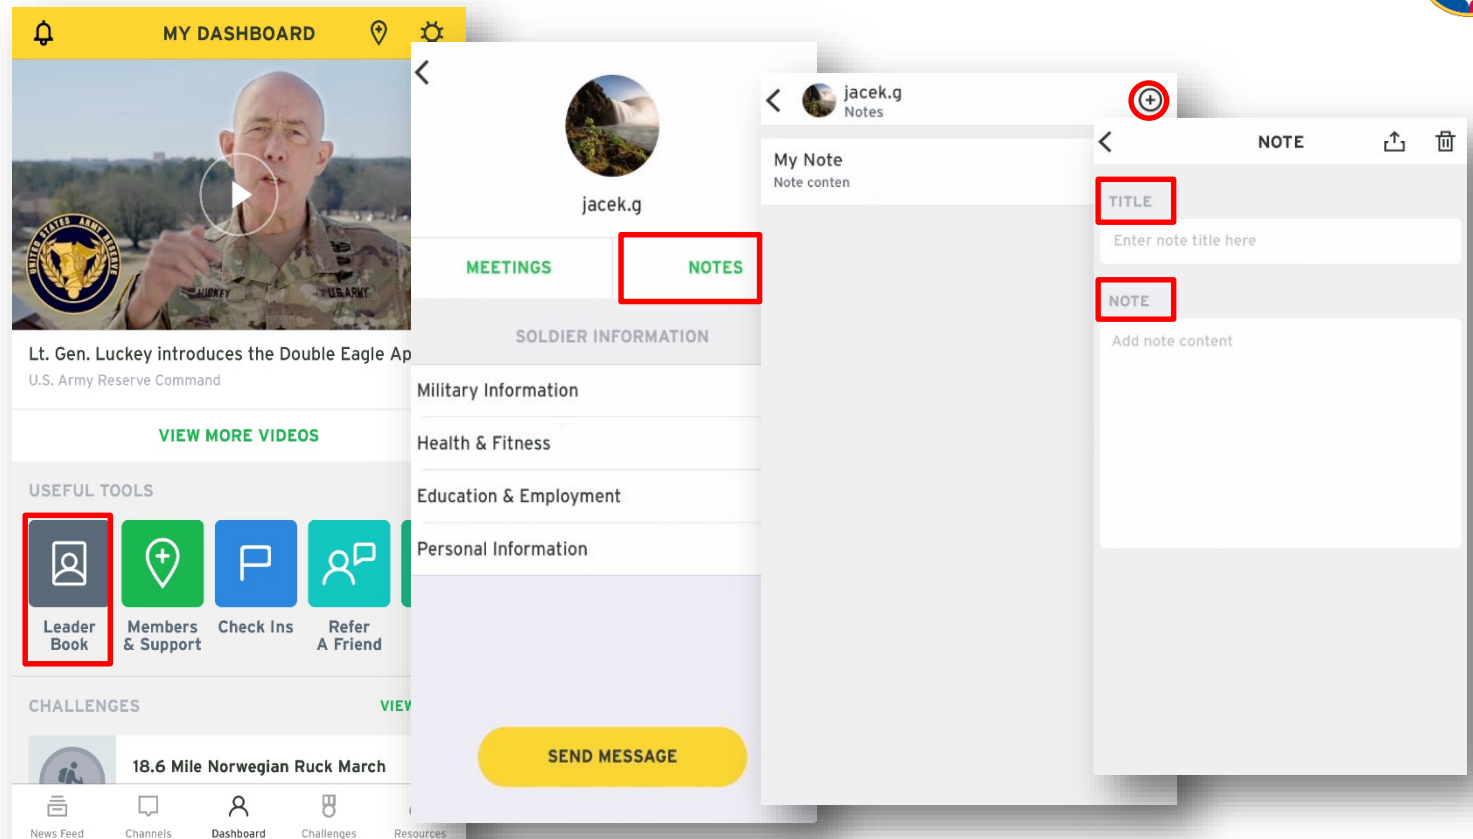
MY DASHBOARD

LUCKEY U.S. ARMY

Lt. Gen. Luckey introduces the Double Eagle Ap

U.S. Army Reserve Command

VIEW MORE VIDEOS

USEFUL TOOLS

Leader Book

Members & Support

Check Ins

Refer A Friend

CHALLENGES

VIEW

18.6 Mile Norwegian Ruck March

News Feed

Channels

Dashboard

Challenges

Resources

jacek.g

MEETINGS

NOTES

SOLDIER INFORMATION

Military Information

Health & Fitness

Education & Employment

Personal Information

SEND MESSAGE

jacek.g

Notes

My Note

Note conten

NOTE

TITLE

Enter note title here

NOTE

Add note content